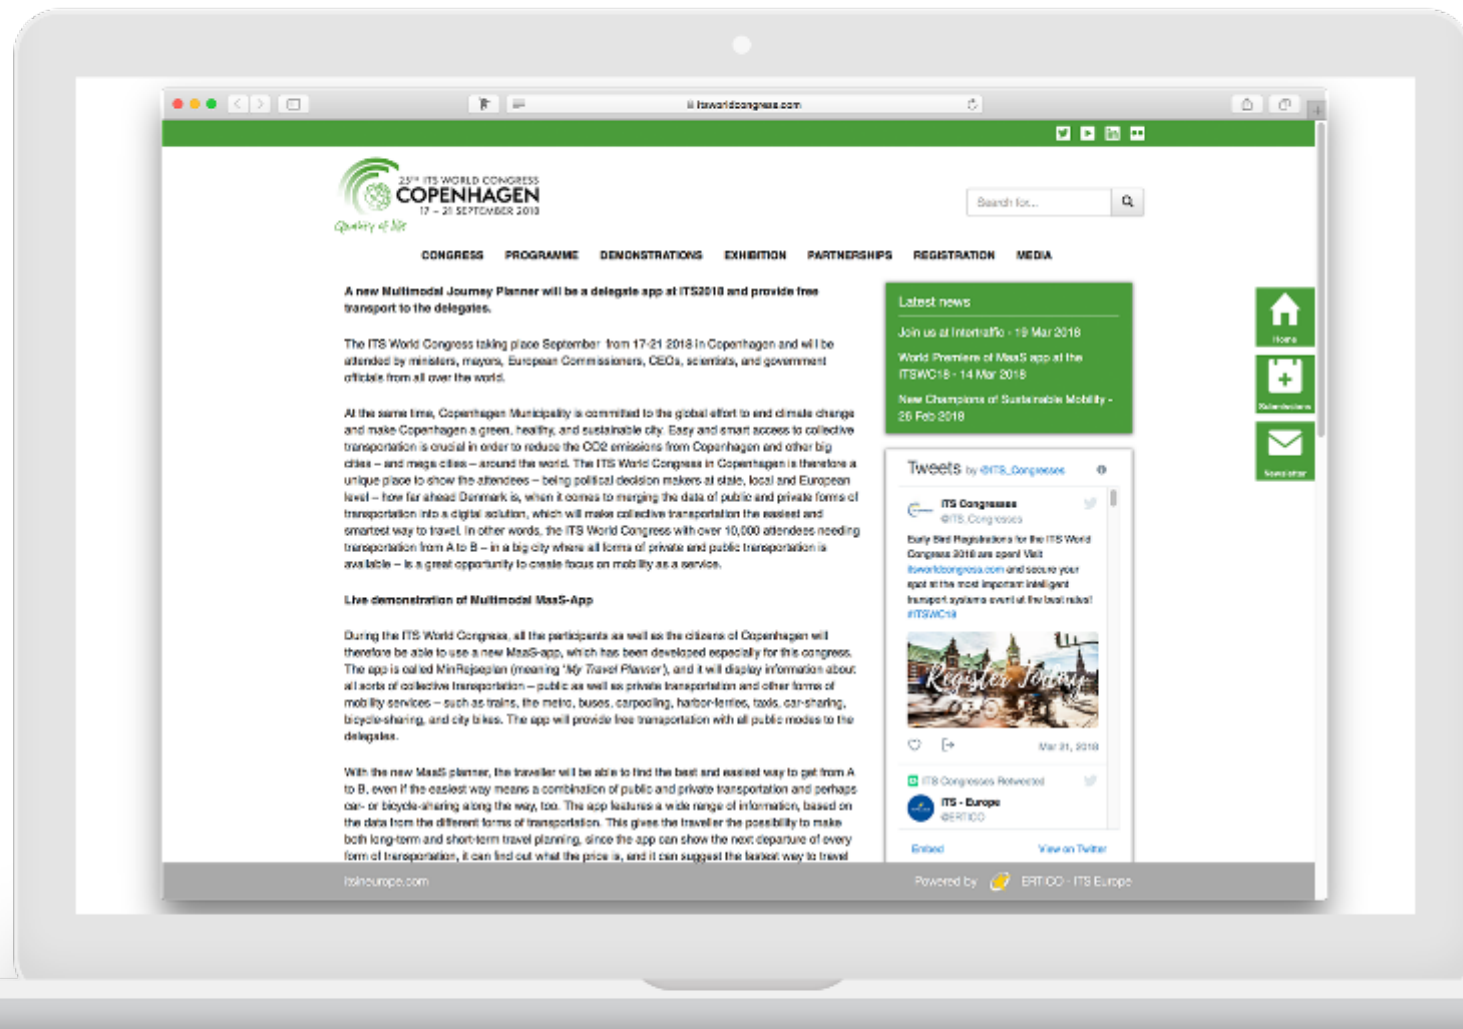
itsworldcongress.com

25TH ITS WORLD CONGRESS
COPENHAGEN
17 – 21 SEPTEMBER 2018
Quality of life

Search for...

CONGRESS PROGRAMME DEMONSTRATIONS EXHIBITION PARTNERSHIPS REGISTRATION MEDIA

A new Multimodal Journey Planner will be a delegate app at ITS2018 and provide free transport to the delegates.

The ITS World Congress taking place September from 17-21 2018 in Copenhagen and will be attended by ministers, mayors, European Commissioners, CEOs, scientists, and government officials from all over the world.

At the same time, Copenhagen Municipality is committed to the global effort to end climate change and make Copenhagen a green, healthy, and sustainable city. Easy and smart access to collective transportation is crucial in order to reduce the CO2 emissions from Copenhagen and other big cities – and mega cities – around the world. The ITS World Congress in Copenhagen is therefore a unique place to show the attendees – being political decision makers at state, local and European level – how far ahead Denmark is, when it comes to merging the data of public and private forms of transportation into a digital solution, which will make collective transportation the easiest and smartest way to travel. In other words, the ITS World Congress with over 10,000 attendees needing transportation from A to B – in a big city where all forms of private and public transportation is available – is a great opportunity to create focus on mobility as a service.

Live demonstration of Multimodal MaaS-App

During the ITS World Congress, all the participants as well as the citizens of Copenhagen will therefore be able to use a new MaaS-app, which has been developed especially for this congress. The app is called MinRejseplan (meaning 'My Travel Planner'), and it will display information about all sorts of collective transportation – public as well as private transportation and other forms of mobility services – such as trains, the metro, buses, carpooling, harbor-ferries, taxis, car-sharing, bicycle-sharing, and city bikes. The app will provide free transportation with all public modes to the delegates.

With the new MaaS planner, the traveller will be able to find the best and easiest way to get from A to B, even if the easiest way means a combination of public and private transportation and perhaps car- or bicycle-sharing along the way, too. The app features a wide range of information, based on the data from the different forms of transportation. This gives the traveller the possibility to make both long-term and short-term travel planning, since the app can show the next departure of every form of transportation, it can find out what the price is, and it can suggest the fastest way to travel

Latest news
Join us at Intertraffic - 19 Mar 2018
World Premiere of MaaS app at the ITSWC18 - 14 Mar 2018
New Champions of Sustainable Mobility - 26 Feb 2018

Tweets by @ITS_Congresses
ITS Congresses
@ITS_Congresses
Early Bird Registrations for the ITS World Congress 2018 are open! Visit itsworldcongress.com and secure your spot at the most important intelligent transport systems event at the best rates! #ITSWC18
Register Today
Mar 21, 2018
ITS Congresses Retweeted
ITS - Europe
@ERTICO
Embed View on Twitter

Home
Newsletter

itsineurope.com
Powered by ERTICO - ITS Europe